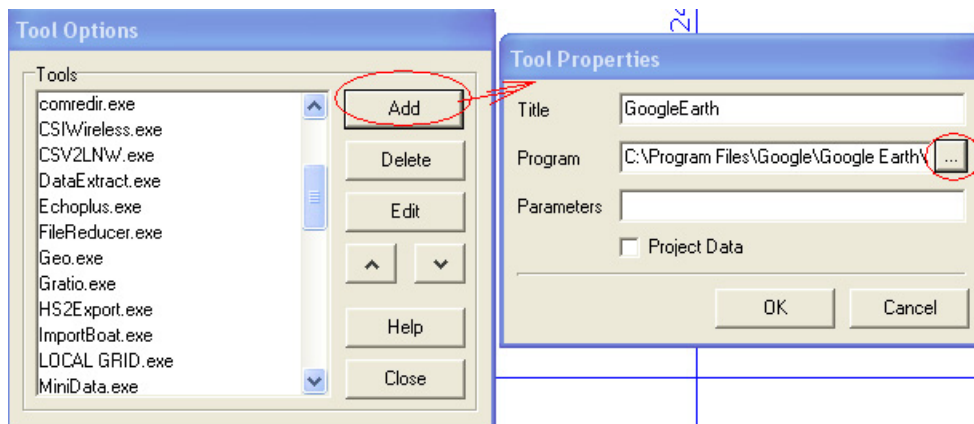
Tool Options

Tools

comredir.exe
CSIWireless.exe
CSV2LNW.exe
DataExtract.exe
Echoplus.exe
FileReducer.exe
Geo.exe
Gratio.exe
HS2Export.exe
ImportBoat.exe
LOCAL GRID.exe
MiniData.exe

Add
Delete
Edit
Help
Close

Tool Properties

Title GoogleEarth
Program C:\Program Files\Google\Google Earth\ ...
Parameters
Project Data

OK
Cancel